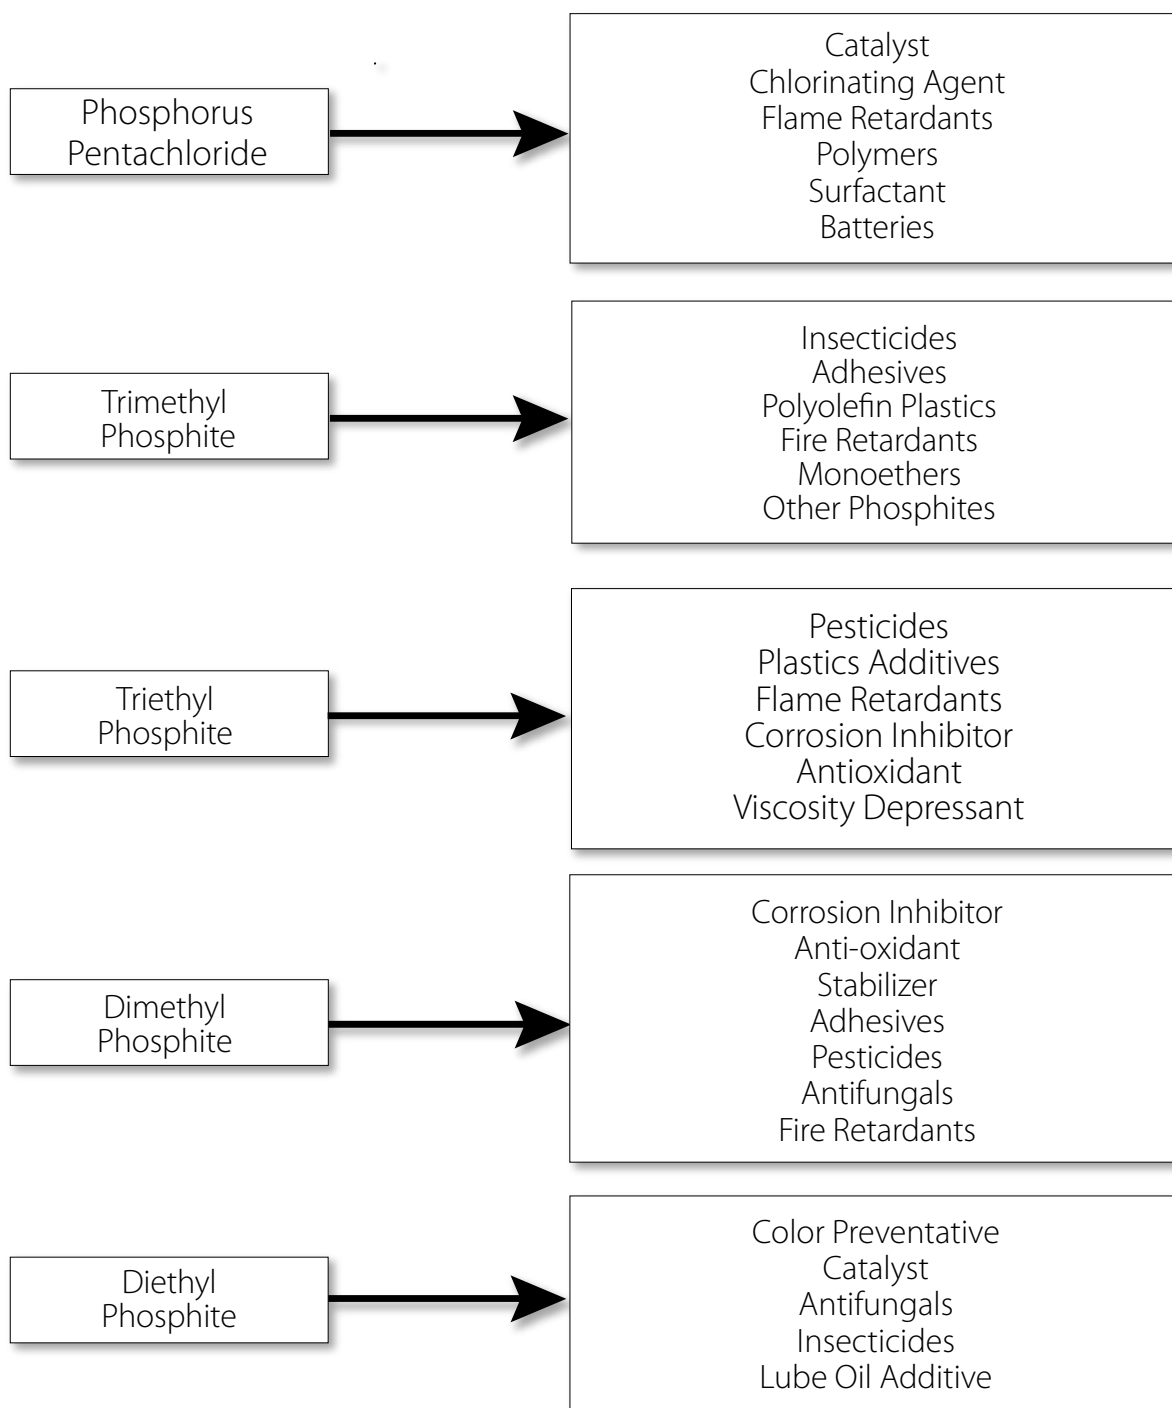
Phosphorus Pentachloride

Catalyst
Chlorinating Agent
Flame Retardants
Polymers
Surfactant
Batteries

Trimethyl Phosphite

Insecticides
Adhesives
Polyolefin Plastics
Fire Retardants
Monoethers
Other Phosphites

Triethyl Phosphite

Pesticides
Plastics Additives
Flame Retardants
Corrosion Inhibitor
Antioxidant
Viscosity Depressant

Dimethyl Phosphite

Corrosion Inhibitor
Anti-oxidant
Stabilizer
Adhesives
Pesticides
Antifungals
Fire Retardants

Diethyl Phosphite

Color Preventative
Catalyst
Antifungals
Insecticides
Lube Oil Additive